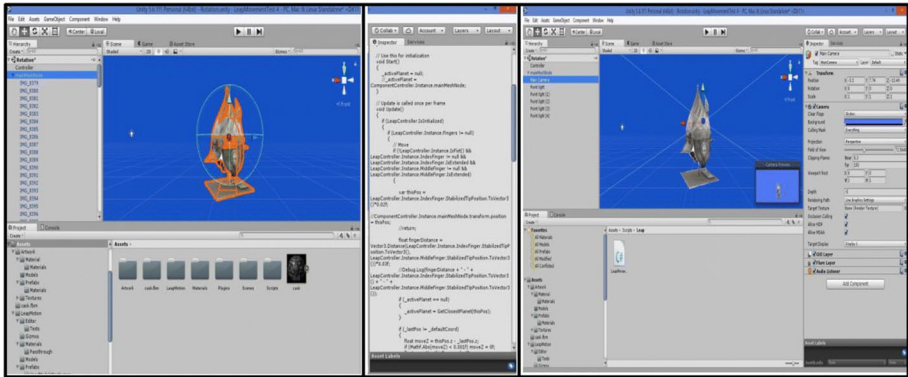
Unity 5.4.1f1 Personal (64bit) - Rotation.unity - LeapMovementTest 4 - PC, Mac & Linux Standalone* <DX11>

File Edit Assets GameObject Component Window Help

Center Local

Hierarchy
Create
Rotation*
Controller
ButtonMechModel
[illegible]

Scene Game Asset Store
Shaded 2D
Gizmos

Project Console
Create

Assets
Artwork
Material
Materials
Models
Prefabs
Textures
Leap.Item
LeapMotion
Editor
Tools
Gizmos
Materials
Passthrough
Prefabs

Assets
Artwork
Leap.Item
LeapMotion
Materials
Plugins
Scenes
Scripts
Leap

Collab Account Layers Layout

Inspector Services

// Use this for initialization
void Start()
{
_activePlanet = null;
//_activePlanet = ComponentController.Instance.mainMeshNode;
}

// Update is called once per frame
void Update()
{
if (LeapController.IsInitialized)
{
if (LeapController.Instance.Fingers != null)
{
// Move
if (LeapController.Instance.IsFist() && LeapController.Instance.IndexFinger != null && LeapController.Instance.MiddleFinger != null && LeapController.Instance.IndexFinger.IsExtended && LeapController.Instance.MiddleFinger.IsExtended)
{

var thisPos = LeapController.Instance.IndexFinger.StabilizedTipPosition.ToVector3() * 0.02f;

//ComponentController.Instance.mainMeshNode.transform.position = thisPos;

//return;

float fingerDistance = Vector3.Distance(LeapController.Instance.IndexFinger.StabilizedTipPosition.ToVector3(), LeapController.Instance.MiddleFinger.StabilizedTipPosition.ToVector3()) * 0.03f;

//Debug.Log(fingerDistance + " - " + LeapController.Instance.IndexFinger.StabilizedTipPosition.ToVector3() + " - " + LeapController.Instance.MiddleFinger.StabilizedTipPosition.ToVector3());

if (_activePlanet == null)
{
_activePlanet = GetClosestPlanet(thisPos);
}

if (_lastPos != _defaultCoord)
{
float move2 = thisPos.z - _lastPos.z;
if (Mathf.Abs(move2) < 0.3f) move2 = 0f;

Asset Labels

Unity 5.4.1f1 Personal (64bit) - Rotation.unity - LeapMovementTest 4 - PC, Mac & Linux Standalone* <DX11>

File Edit Assets GameObject Component Window Help

Hierarchy
Create
Rotation
InspectorMesh
Main Camera
Point light
Point light (1)
Point light (2)
Point light (3)
Point light (4)

Scene Game Asset Store
Shaded 2D
Gizmos

Camera Preview

Project Console
Create

Favorites
All Materials
All Models
All Prefabs
All Modified
All Conflicted

Assets
Artwork
Material
Materials
Models
Prefabs
Textures
Leap.Item
LeapMotion
Editor
Tools
Gizmos

Assets > Scripts > Leap

LeapMove...

Inspector Services
Main Camera
Tag MainCamera Layer Default
Transform
Position
Rotation
Scale
Camera
Clear Flags Skybox
Background
Culling Mask Everything
Projection Perspective
Field of View
Clipping Planes Near 0.3 Far 1000
Viewport Rect
Depth
Rendering Path Use Graphics Settings
Target Texture None (Render Texture)
Occlusion Culling
Allow HDR
Allow MSAA
Target Display Display 1
GUI Layer
Flare Layer
Audio Listener

Add Component

Asset Labels